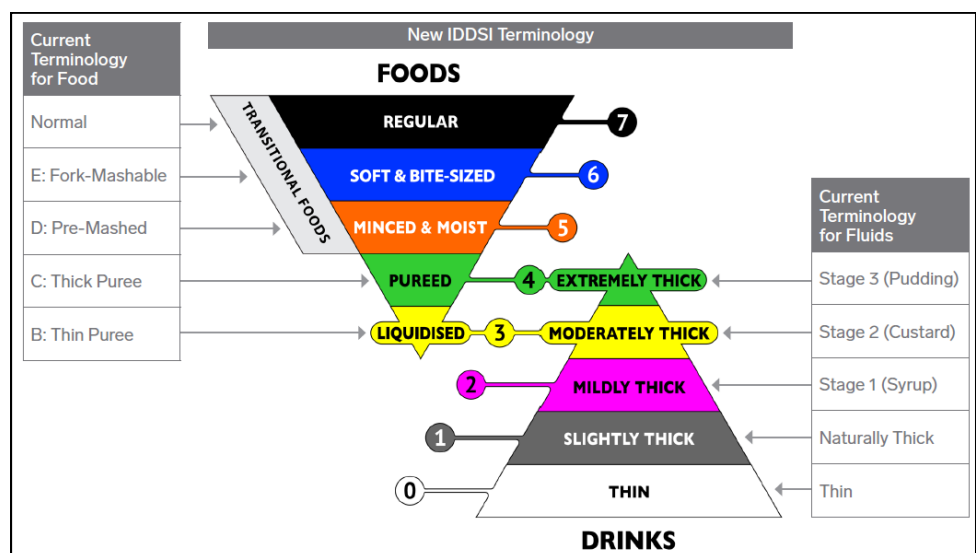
Current Terminology for Food

Normal

E: Fork-Mashable

D: Pre-Mashed

C: Thick Puree

B: Thin Puree

New IDDSI Terminology

FOODS

TRANSITIONAL FOODS

REGULAR 7

SOFT & BITE-SIZED 6

MINCED & MOIST 5

PUREED 4 EXTREMELY THICK

LIQUIDISED 3 MODERATELY THICK

2 MILDLY THICK

1 SLIGHTLY THICK

0 THIN

DRINKS

Current Terminology for Fluids

Stage 3 (Pudding)

Stage 2 (Custard)

Stage 1 (Syrup)

Naturally Thick

Thin